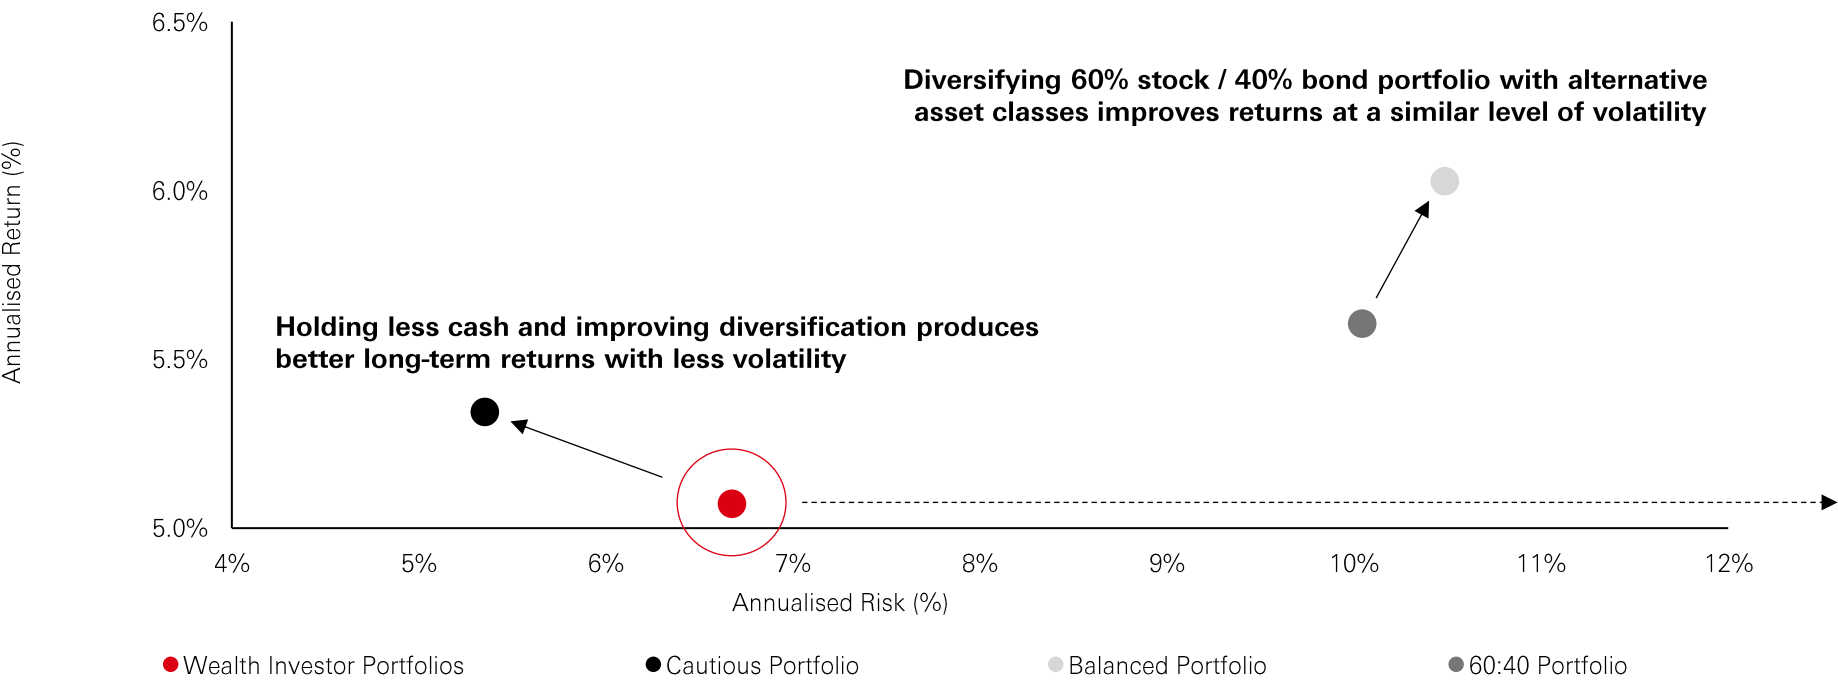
6.5%
6.0%
5.5%
5.0%

Annualised Return (%)

Diversifying 60% stock / 40% bond portfolio with alternative asset classes improves returns at a similar level of volatility

Holding less cash and improving diversification produces better long-term returns with less volatility

4%
5%
6%
7%
8%
9%
10%
11%
12%

Annualised Risk (%)

Wealth Investor Portfolios
Cautious Portfolio
Balanced Portfolio
60:40 Portfolio